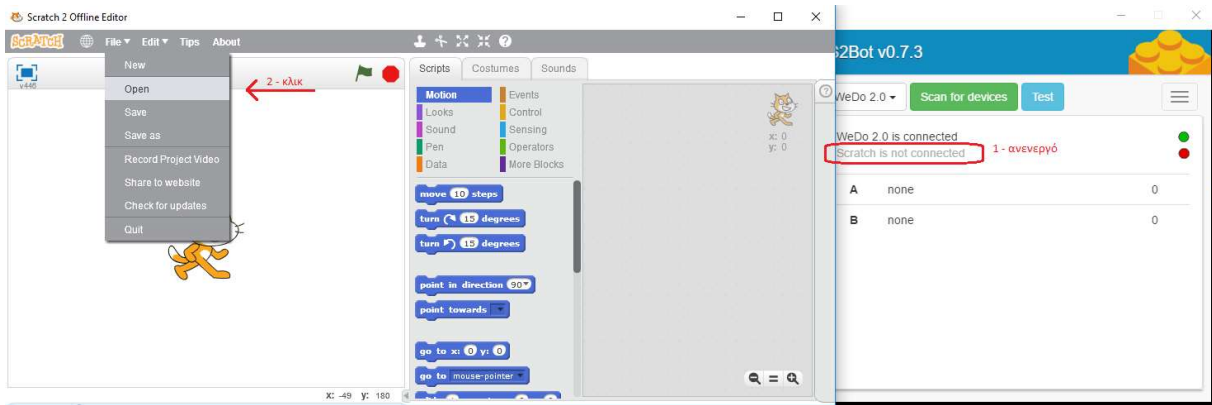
Scratch 2 Offline Editor

SCRATCH File ▾ Edit ▾ Tips About

v446

New
Open
Save
Save as
Record Project Video
Share to website
Check for updates
Quit

2 - κλικ

Scripts Costumes Sounds

Motion
Looks
Sound
Pen
Data
Events
Control
Sensing
Operators
More Blocks

x: 0
y: 0

move 10 steps
turn 15 degrees
turn 15 degrees
point in direction 90▾
point towards ▾
go to x: 0 y: 0
go to mouse-pointer ▾

x: -49 y: 180

s2Bot v0.7.3

WeDo 2.0 ▾ Scan for devices Test

WeDo 2.0 is connected
Scratch is not connected
1 - ανενεργό

| A | none | 0 |
|---|---|---|
| B | none | 0 |